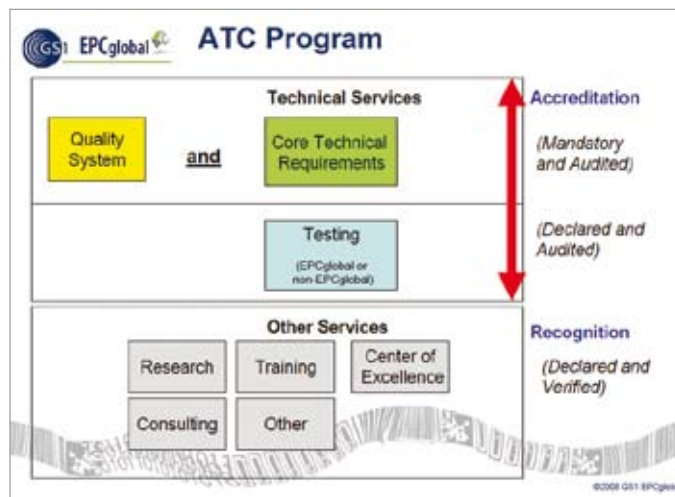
GS1 EPCglobal

ATC Program

Technical Services

Quality System

and

Core Technical Requirements

Accreditation

(Mandatory and Audited)

Testing

(EPCglobal or non-EPCglobal)

(Declared and Audited)

Other Services

Recognition

Research

Training

Center of Excellence

(Declared and Verified)

Consulting

Other

©2008 GS1 EPCglobal